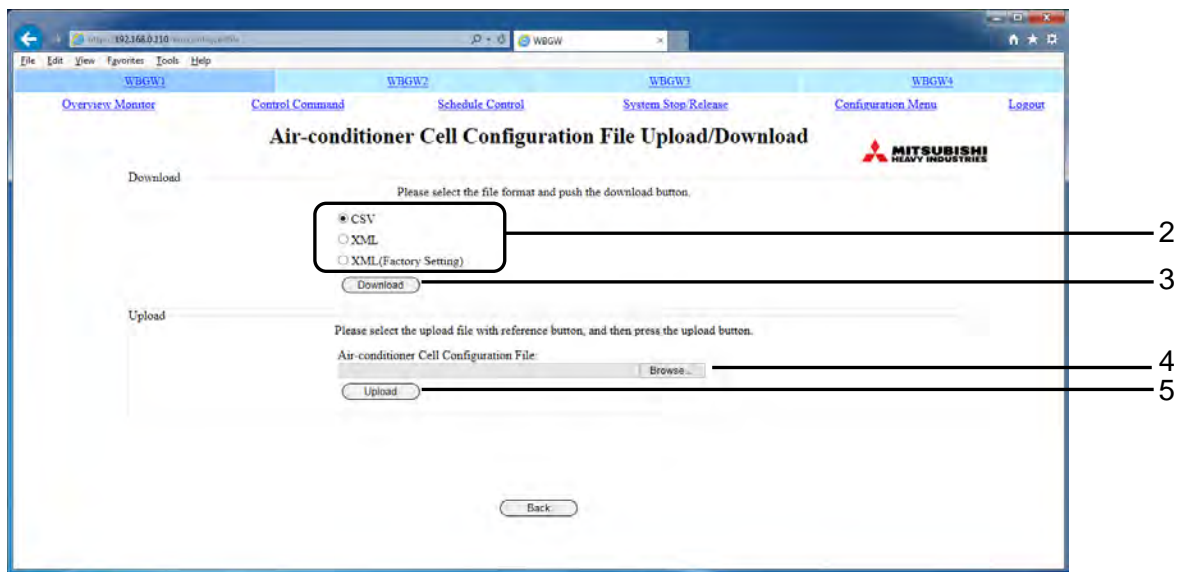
https://192.168.0.210/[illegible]

WBGW

File Edit View Favorites Tools Help

WBGW1 WBGW2 WBGW3 WBGW4

Overview Monitor Control Command Schedule Control System Stop/Release Configuration Menu Logout

Air-conditioner Cell Configuration File Upload/Download

MITSUBISHI HEAVY INDUSTRIES

Download

Please select the file format and push the download button.

CSV

XML

XML(Factory Setting)

Download

Upload

Please select the upload file with reference button, and then press the upload button.

Air-conditioner Cell Configuration File:

Browse...

Upload

Back

2

3

4

5